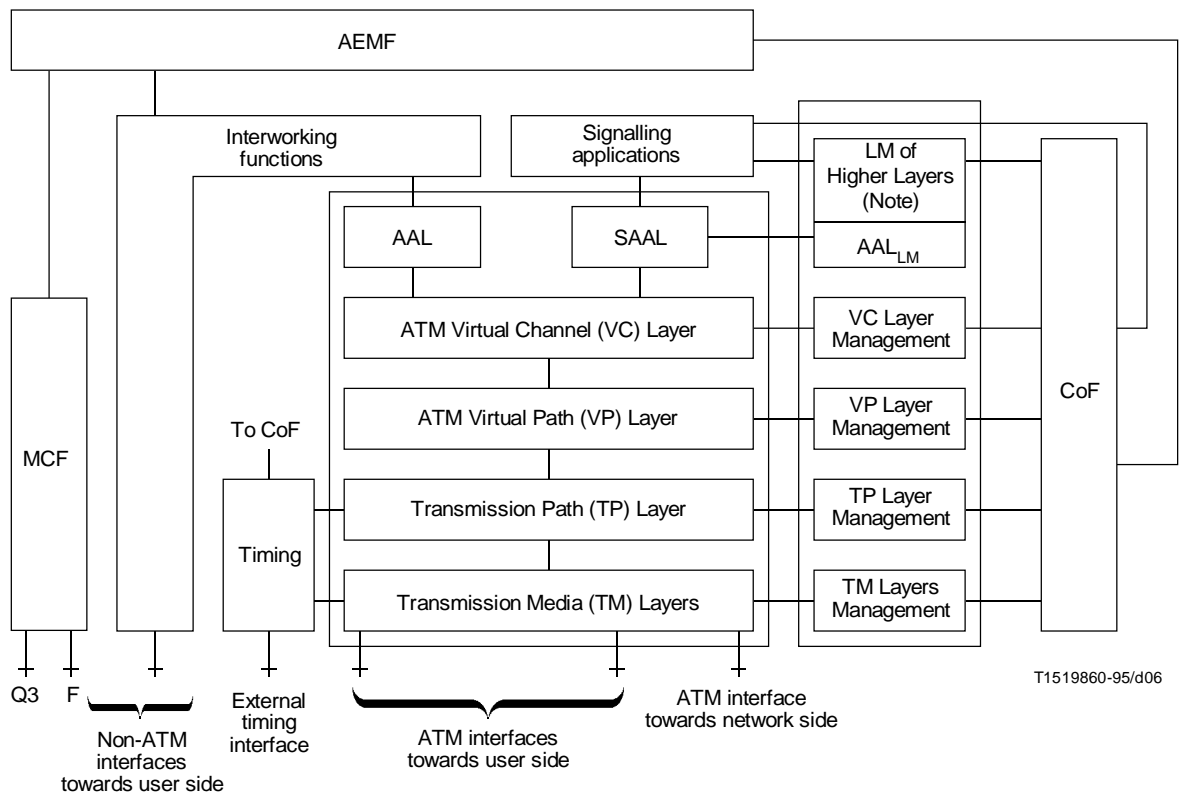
AEMF

Interworking functions

Signalling applications

LM of Higher Layers (Note)

AAL

SAAL

$AAL_{LM}$

ATM Virtual Channel (VC) Layer

VC Layer Management

MCF

ATM Virtual Path (VP) Layer

VP Layer Management

CoF

To CoF

Timing

Transmission Path (TP) Layer

TP Layer Management

Transmission Media (TM) Layers

TM Layers Management

Q3

F

Non-ATM interfaces towards user side

External timing interface

ATM interfaces towards user side

ATM interface towards network side

T1519860-95/d06